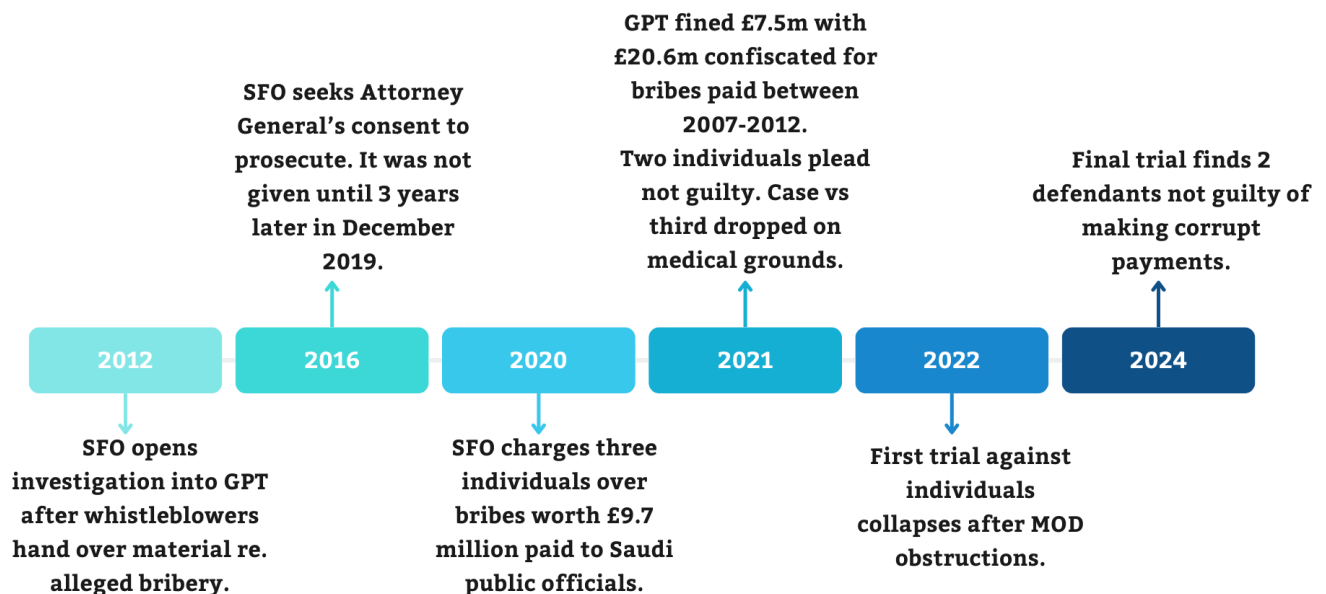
2012

SFO opens investigation into GPT after whistleblowers hand over material re. alleged bribery.

2016

SFO seeks Attorney General's consent to prosecute. It was not given until 3 years later in December 2019.

2020

SFO charges three individuals over bribes worth £9.7 million paid to Saudi public officials.

2021

GPT fined £7.5m with £20.6m confiscated for bribes paid between 2007-2012. Two individuals plead not guilty. Case vs third dropped on medical grounds.

2022

First trial against individuals collapses after MOD obstructions.

2024

Final trial finds 2 defendants not guilty of making corrupt payments.